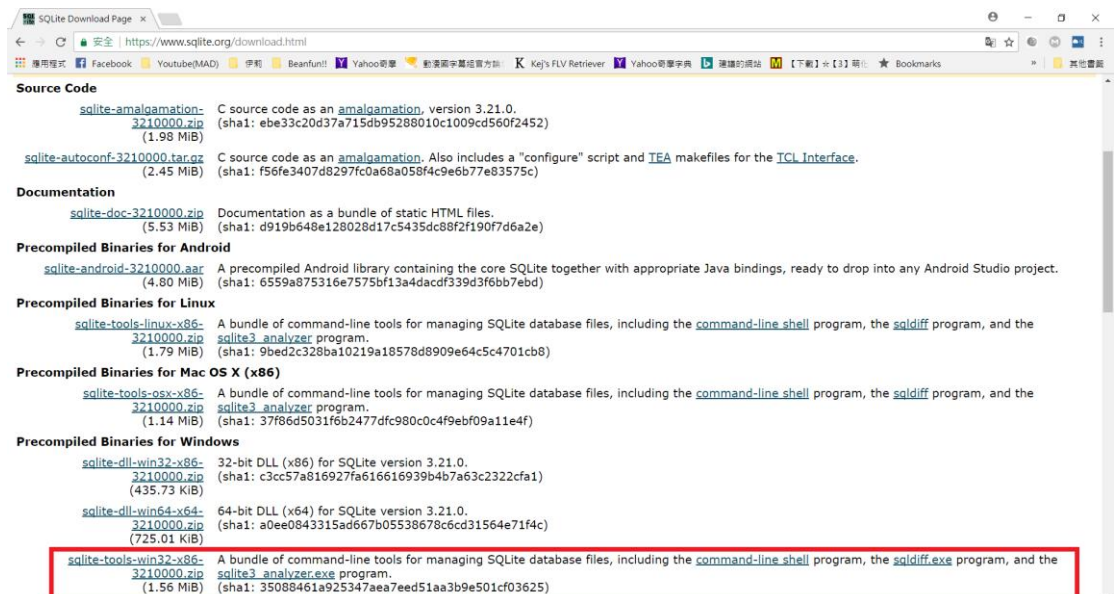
SQLite Download Page ×

安全 | https://www.sqlite.org/download.html

應用程式 Facebook Youtube(MAD) 伊莉 Beanfun!! Yahoo奇摩 動漫圖字幕組官方站 Kej's FLV Retriever Yahoo奇摩字典 建議的網站 【下載】☆【3】萌化 Bookmarks » 其他書籤

**Source Code**

sqlite-amalgamation-3210000.zip (1.98 MiB) C source code as an amalgamation, version 3.21.0. (sha1: ebe33c20d37a715db95288010c1009cd560f2452)

sqlite-autoconf-3210000.tar.gz (2.45 MiB) C source code as an amalgamation. Also includes a "configure" script and TEA makefiles for the TCL Interface. (sha1: f56fe3407d8297fc0a68a058f4c9e6b77e83575c)

**Documentation**

sqlite-doc-3210000.zip (5.53 MiB) Documentation as a bundle of static HTML files. (sha1: d919b648e128028d17c5435dc88f2f190f7d6a2e)

**Precompiled Binaries for Android**

sqlite-android-3210000.aar (4.80 MiB) A precompiled Android library containing the core SQLite together with appropriate Java bindings, ready to drop into any Android Studio project. (sha1: 6559a875316e7575bf13a4dacdf339d3f6bb7ebd)

**Precompiled Binaries for Linux**

sqlite-tools-linux-x86-3210000.zip (1.79 MiB) A bundle of command-line tools for managing SQLite database files, including the command-line shell program, the sqldiff program, and the sqlite3_analyzer program. (sha1: 9bed2c328ba10219a18578d8909e64c5c4701cb8)

**Precompiled Binaries for Mac OS X (x86)**

sqlite-tools-osx-x86-3210000.zip (1.14 MiB) A bundle of command-line tools for managing SQLite database files, including the command-line shell program, the sqldiff program, and the sqlite3_analyzer program. (sha1: 37f86d5031f6b2477dfc980c0c4f9ebf09a11e4f)

**Precompiled Binaries for Windows**

sqlite-dll-win32-x86-3210000.zip (435.73 KiB) 32-bit DLL (x86) for SQLite version 3.21.0. (sha1: c3cc57a816927fa616616939b4b7a63c2322cfa1)

sqlite-dll-win64-x64-3210000.zip (725.01 KiB) 64-bit DLL (x64) for SQLite version 3.21.0. (sha1: a0ee0843315ad667b05538678c6cd31564e71f4c)

sqlite-tools-win32-x86-3210000.zip (1.56 MiB) A bundle of command-line tools for managing SQLite database files, including the command-line shell program, the sqldiff.exe program, and the sqlite3_analyzer.exe program. (sha1: 35088461a925347aea7eed51aa3b9e501cf03625)